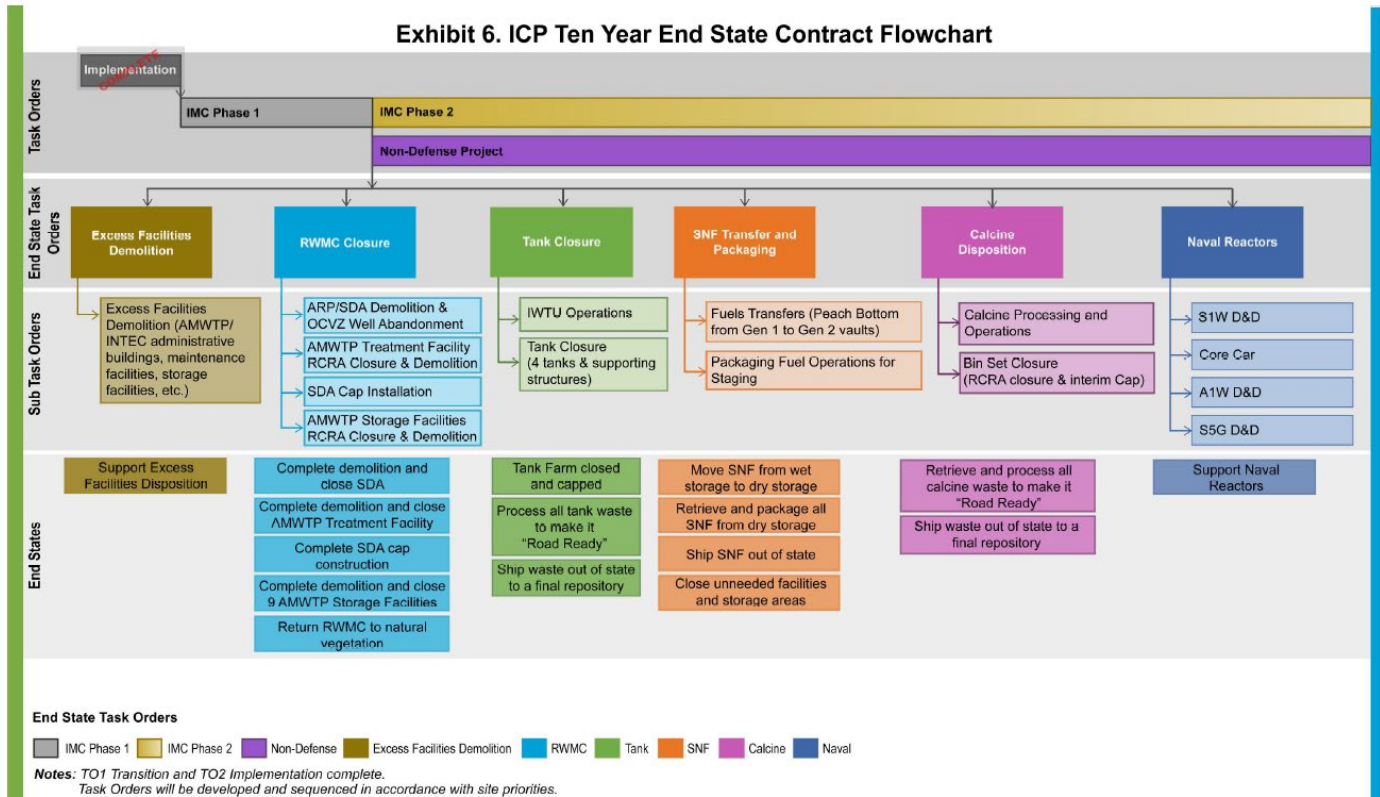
Exhibit 6. ICP Ten Year End State Contract Flowchart

Task Orders

Implementation
COMPLETE

IMC Phase 1

IMC Phase 2

Non-Defense Project

End State Task Orders

Excess Facilities Demolition

RWMC Closure

Tank Closure

SNF Transfer and Packaging

Calcine Disposition

Naval Reactors

Sub Task Orders

Excess Facilities Demolition (AMWTP/ INTEC administrative buildings, maintenance facilities, storage facilities, etc.)

ARP/SDA Demolition & OCVZ Well Abandonment

AMWTP Treatment Facility RCRA Closure & Demolition

SDA Cap Installation

AMWTP Storage Facilities RCRA Closure & Demolition

IWTU Operations

Tank Closure (4 tanks & supporting structures)

Fuels Transfers (Peach Bottom from Gen 1 to Gen 2 vaults)

Packaging Fuel Operations for Staging

Calcine Processing and Operations

Bin Set Closure (RCRA closure & interim Cap)

S1W D&D

Core Car

A1W D&D

S5G D&D

End States

Support Excess Facilities Disposition

Complete demolition and close SDA

Complete demolition and close AMWTP Treatment Facility

Complete SDA cap construction

Complete demolition and close 9 AMWTP Storage Facilities

Return RWMC to natural vegetation

Tank Farm closed and capped

Process all tank waste to make it "Road Ready"

Ship waste out of state to a final repository

Move SNF from wet storage to dry storage

Retrieve and package all SNF from dry storage

Ship SNF out of state

Close unneeded facilities and storage areas

Retrieve and process all calcine waste to make it "Road Ready"

Ship waste out of state to a final repository

Support Naval Reactors

End State Task Orders

IMC Phase 1 IMC Phase 2 Non-Defense Excess Facilities Demolition RWMC Tank SNF Calcine Naval

Notes: TO1 Transition and TO2 Implementation complete.
Task Orders will be developed and sequenced in accordance with site priorities.